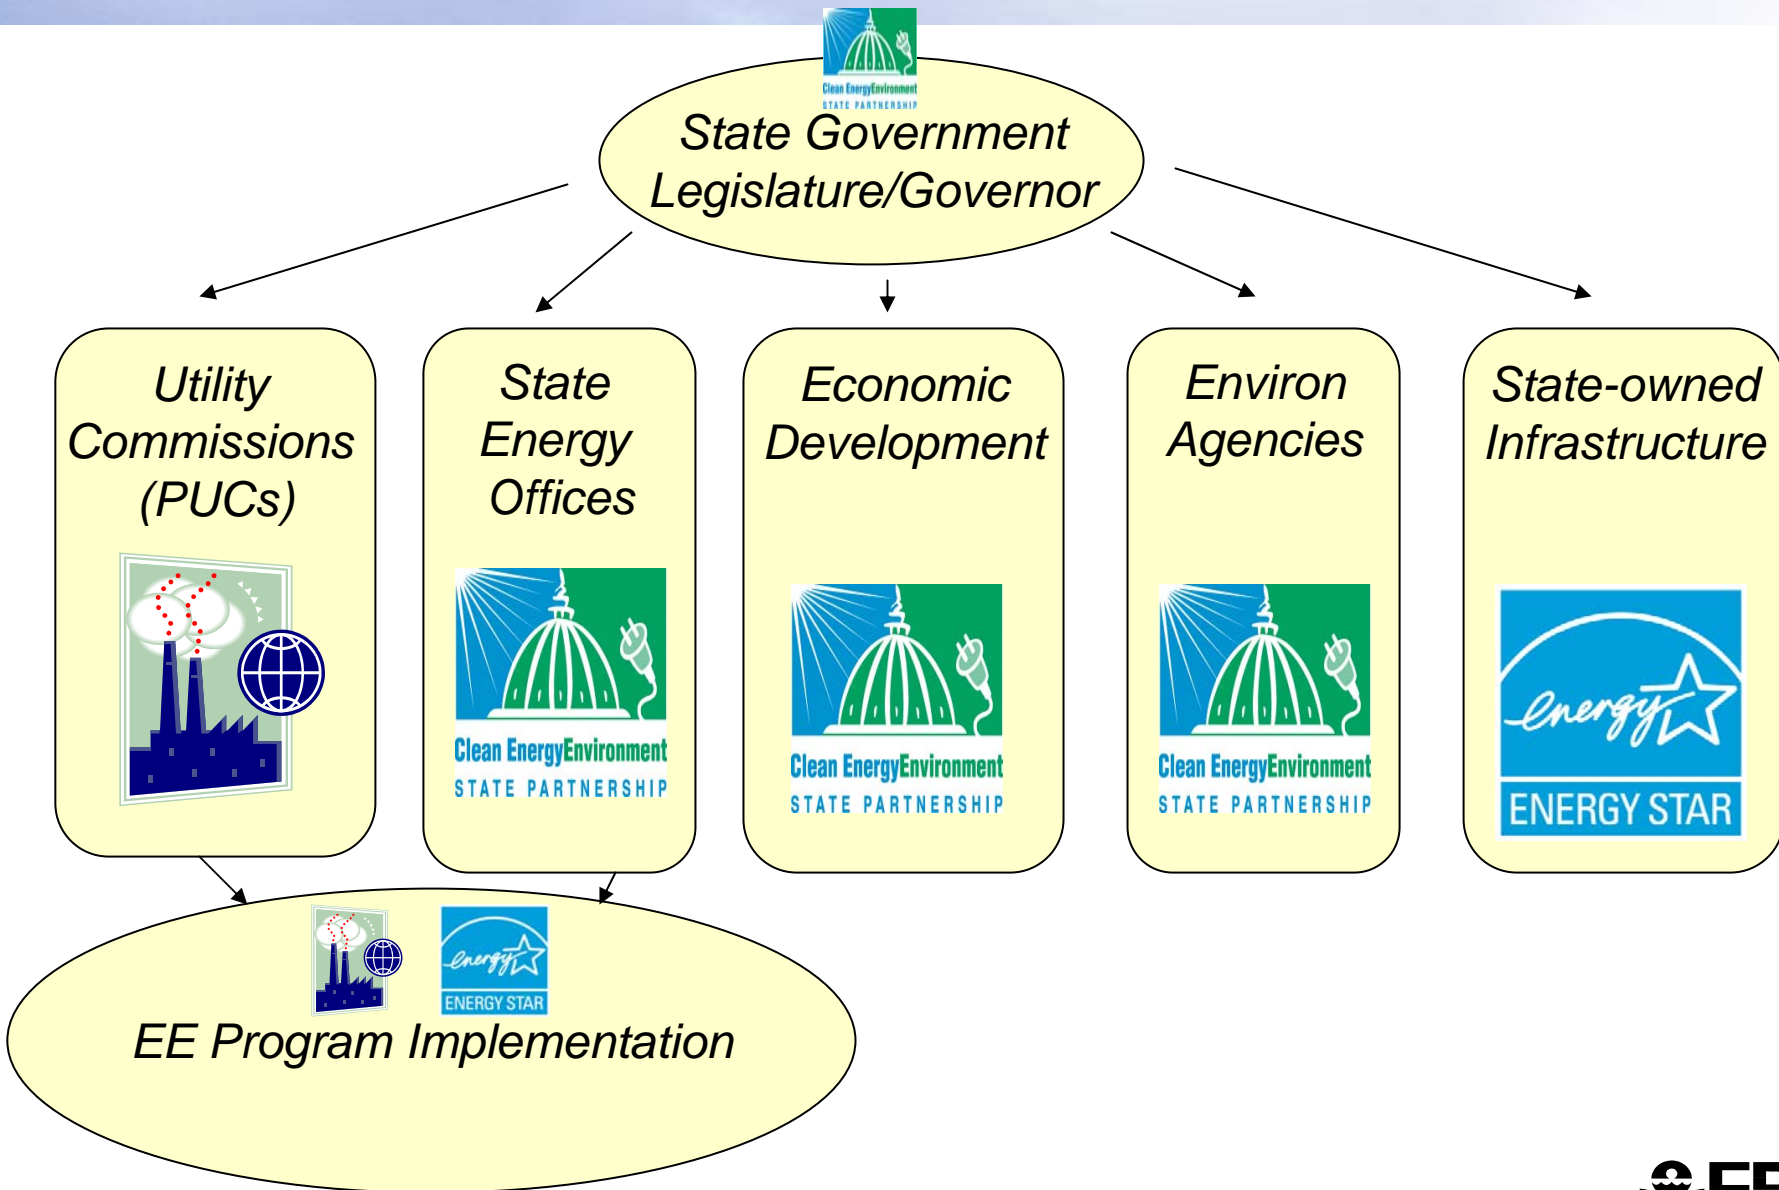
Clean EnergyEnvironment STATE PARTNERSHIP

State Government Legislature/Governor

Utility Commissions (PUCs)

State Energy Offices

Clean EnergyEnvironment STATE PARTNERSHIP

Economic Development

Clean EnergyEnvironment STATE PARTNERSHIP

Environ Agencies

Clean EnergyEnvironment STATE PARTNERSHIP

State-owned Infrastructure

energy ENERGY STAR

energy ENERGY STAR

EE Program Implementation